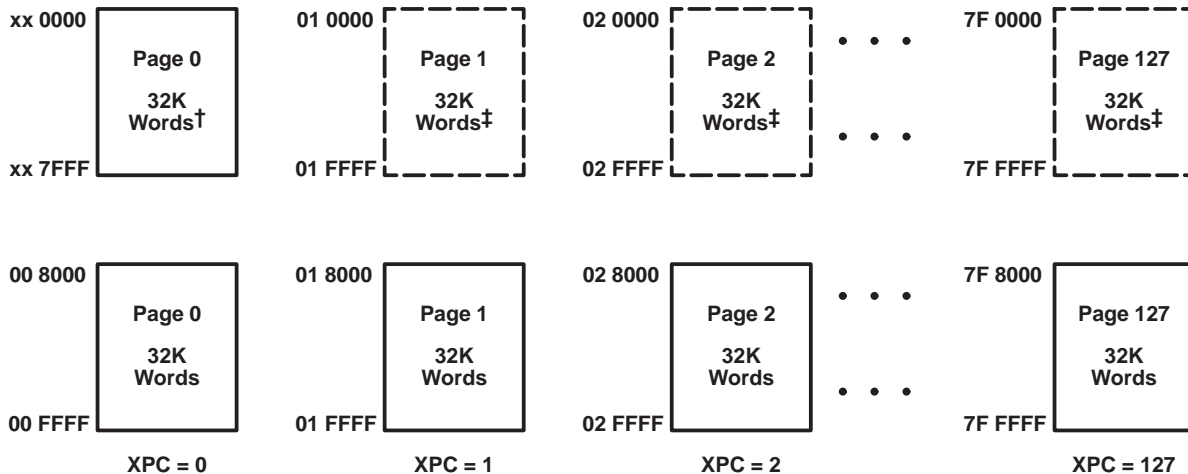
xx 0000
Page 0
32K Words†
xx 7FFF

01 0000
Page 1
32K Words‡
01 FFFF

02 0000
Page 2
32K Words‡
02 FFFF

7F 0000
Page 127
32K Words‡
7F FFFF

00 8000
Page 0
32K Words
00 FFFF
XPC = 0

01 8000
Page 1
32K Words
01 FFFF
XPC = 1

02 8000
Page 2
32K Words
02 FFFF
XPC = 2

7F 8000
Page 127
32K Words
7F FFFF
XPC = 127